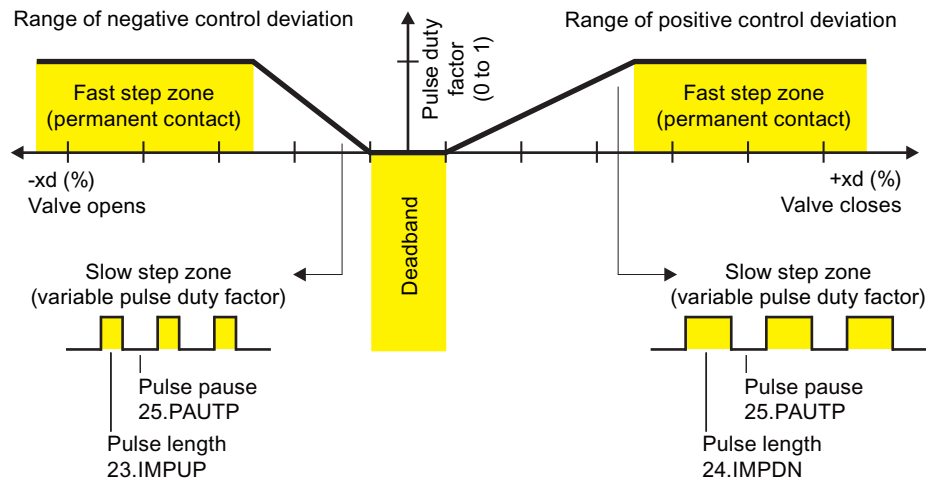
Range of negative control deviation

Pulse duty factor (0 to 1)

Range of positive control deviation

Fast step zone (permanent contact)

Fast step zone (permanent contact)

-xd (%)
Valve opens

Deadband

+xd (%)
Valve closes

Slow step zone
(variable pulse duty factor)

Pulse pause
25.PAUTP

Pulse length
23.IMPUP

Slow step zone
(variable pulse duty factor)

Pulse pause
25.PAUTP

Pulse length
24.IMPDN